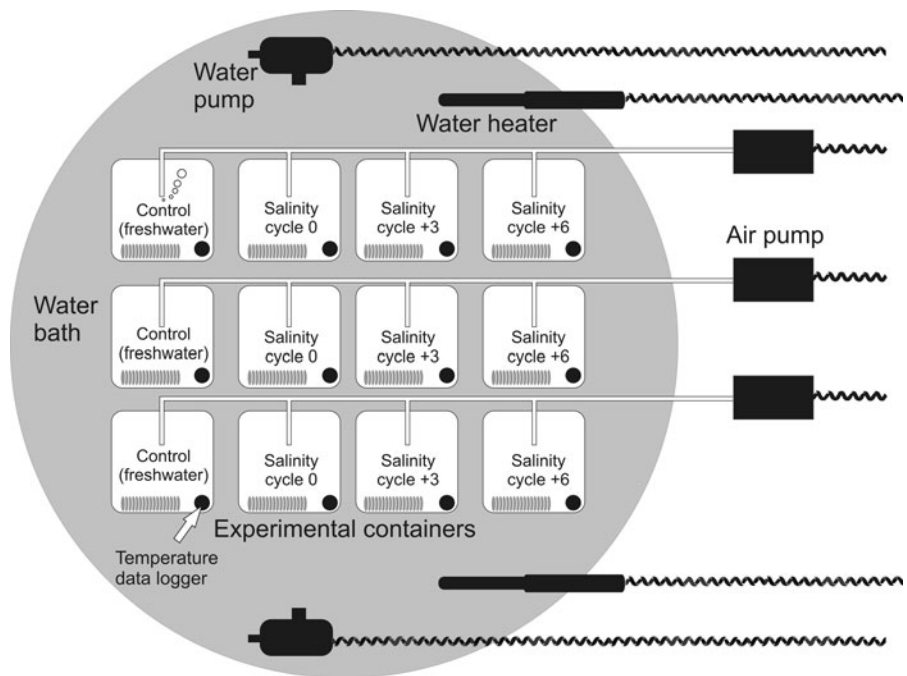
Water pump

Water heater

Control (freshwater)

Salinity cycle 0

Salinity cycle +3

Salinity cycle +6

Air pump

Water bath

Control (freshwater)

Salinity cycle 0

Salinity cycle +3

Salinity cycle +6

Control (freshwater)

Salinity cycle 0

Salinity cycle +3

Salinity cycle +6

Experimental containers

Temperature data logger